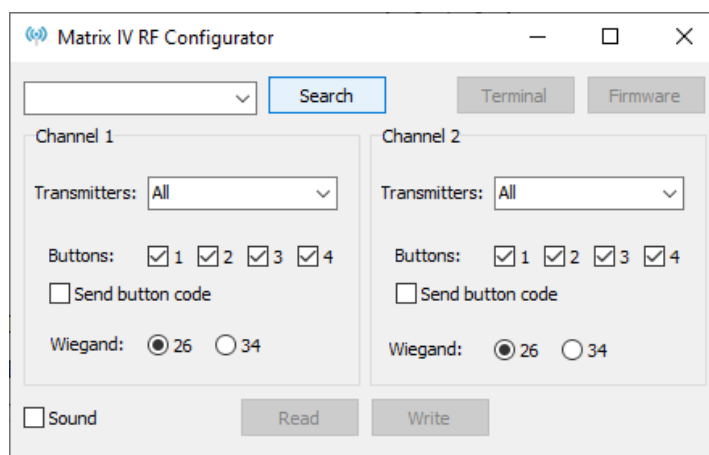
Matrix IV RF Configurator

Search

Terminal

Firmware

Channel 1

Transmitters: All

Buttons: 1 2 3 4

Send button code

Wiegand: 26 34

Channel 2

Transmitters: All

Buttons: 1 2 3 4

Send button code

Wiegand: 26 34

Sound

Read

Write